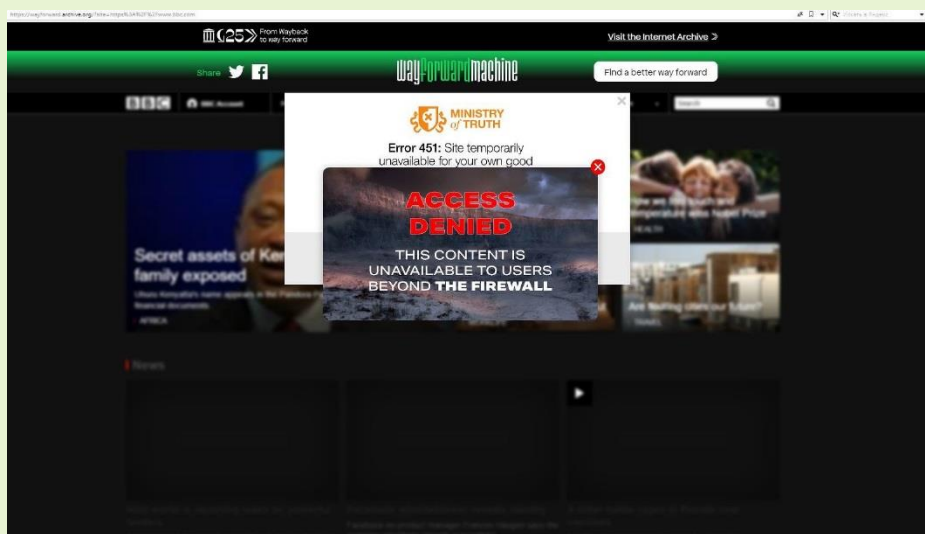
(25) From Wayback to way forward

Visit the Internet Archive

Share

WayForwardMachine

Find a better way forward

BBC

MINISTRY of TRUTH

Error 451: Site temporarily unavailable for your own good

ACCESS DENIED

THIS CONTENT IS UNAVAILABLE TO USERS BEYOND THE FIREWALL

Secret assets of Ke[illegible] family exposed

AFRICA

News